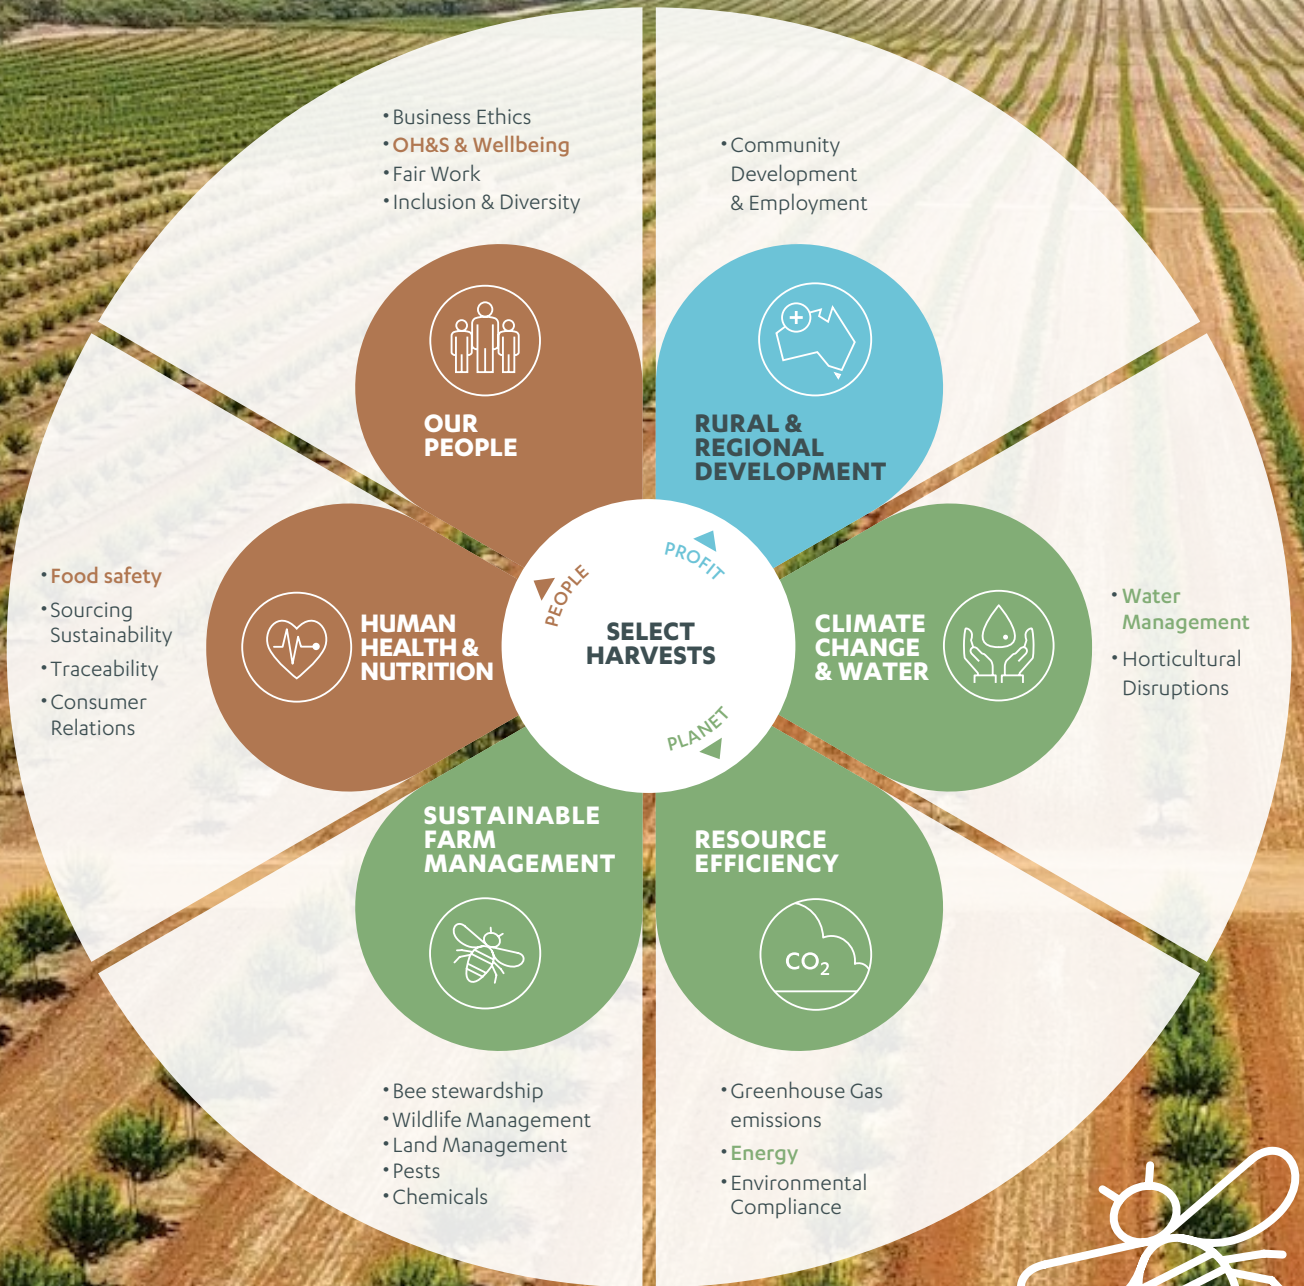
• Business Ethics
• OH&S & Wellbeing
• Fair Work
• Inclusion & Diversity

• Community Development & Employment

OUR PEOPLE

RURAL & REGIONAL DEVELOPMENT

• Food safety
• Sourcing Sustainability
• Traceability
• Consumer Relations

HUMAN HEALTH & NUTRITION

PEOPLE

PROFIT

SELECT HARVESTS

PLANET

CLIMATE CHANGE & WATER

• Water Management
• Horticultural Disruptions

SUSTAINABLE FARM MANAGEMENT

RESOURCE EFFICIENCY

$CO_2$

• Bee stewardship
• Wildlife Management
• Land Management
• Pests
• Chemicals

• Greenhouse Gas emissions
• Energy
• Environmental Compliance